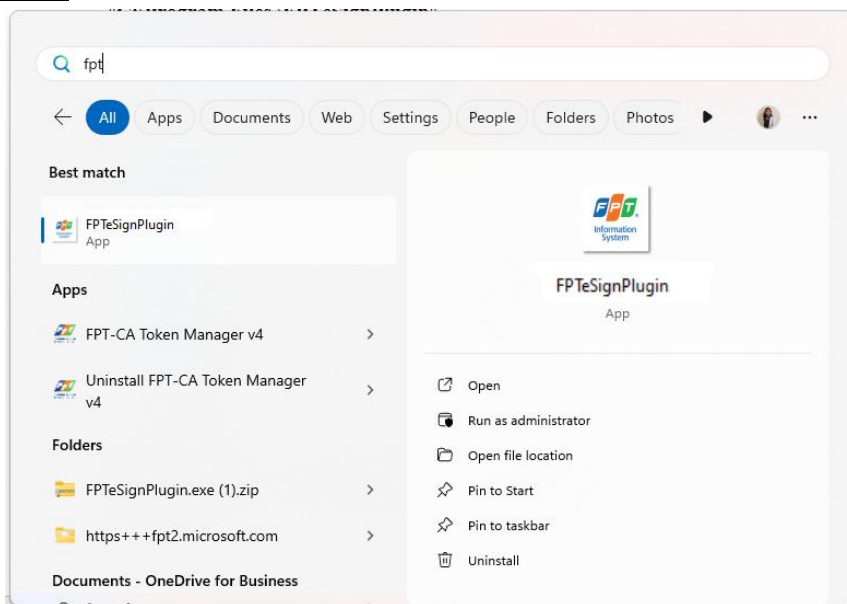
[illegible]

fpt

All Apps Documents Web Settings People Folders Photos

Best match

FPTeSignPlugin
App

Apps

FPT-CA Token Manager v4

Uninstall FPT-CA Token Manager v4

Folders

FPTeSignPlugin.exe (1).zip

https+++fpt2.microsoft.com

Documents - OneDrive for Business

FPT Information System

FPTeSignPlugin
App

Open

Run as administrator

Open file location

Pin to Start

Pin to taskbar

Uninstall